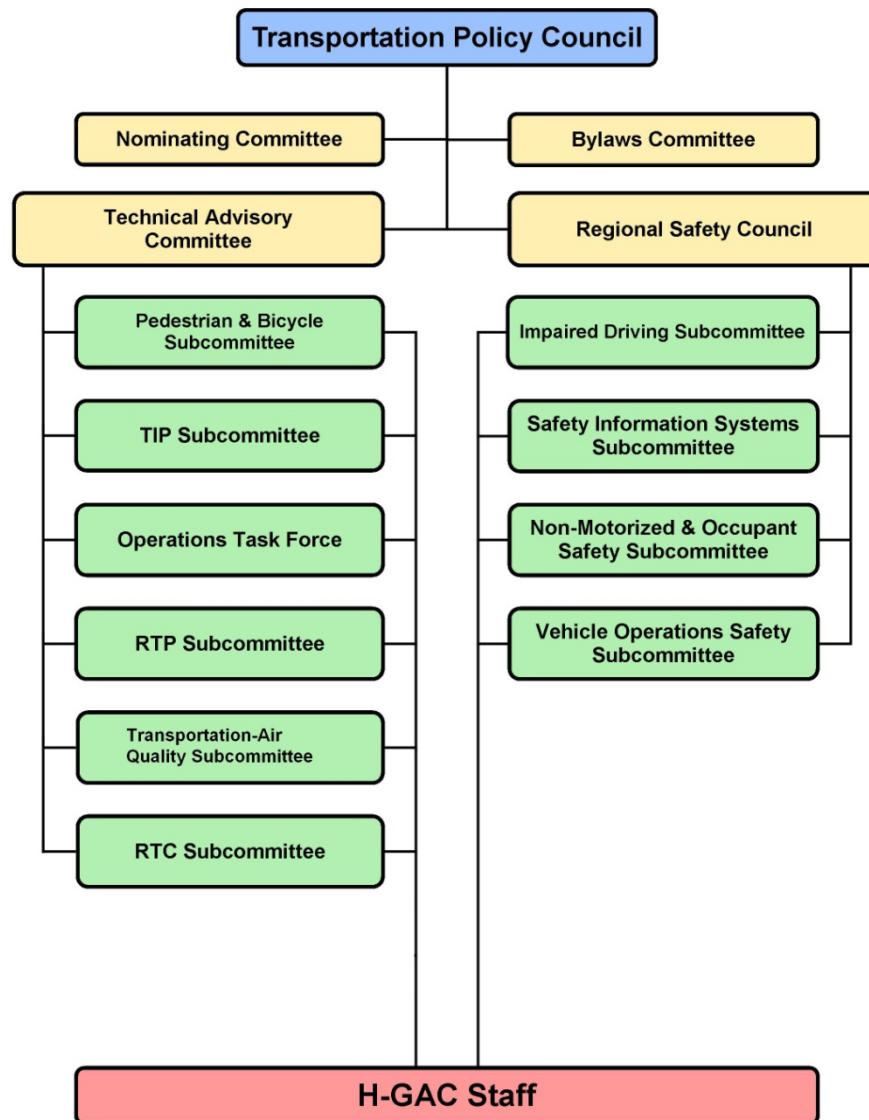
Transportation Policy Council

Nominating Committee

Bylaws Committee

Technical Advisory Committee

Regional Safety Council

Pedestrian & Bicycle Subcommittee

TIP Subcommittee

Operations Task Force

RTP Subcommittee

Transportation-Air Quality Subcommittee

RTC Subcommittee

Impaired Driving Subcommittee

Safety Information Systems Subcommittee

Non-Motorized & Occupant Safety Subcommittee

Vehicle Operations Safety Subcommittee

H-GAC Staff